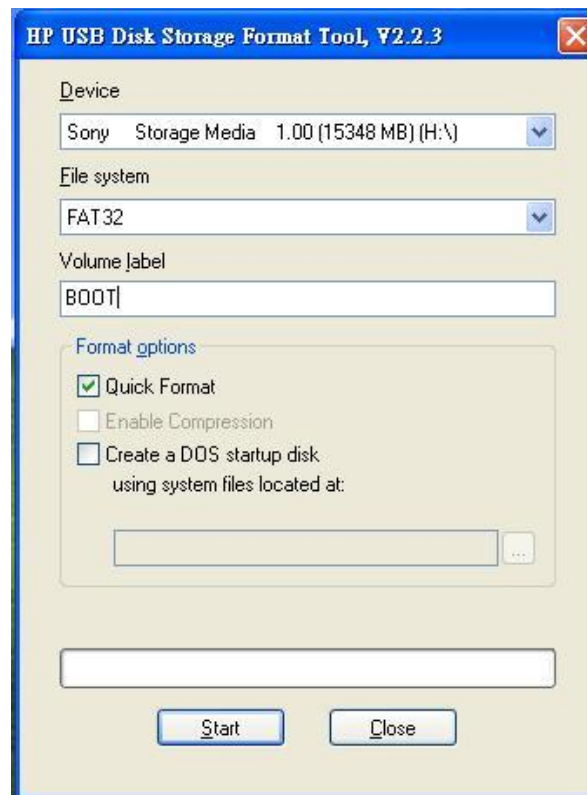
HP USB Disk Storage Format Tool, V2.2.3

Device

Sony Storage Media 1.00 (15348 MB) (H:\)

File system

FAT32

Volume label

BOOT

Format options

Quick Format

Enable Compression

Create a DOS startup disk using system files located at:

...

Start

Close